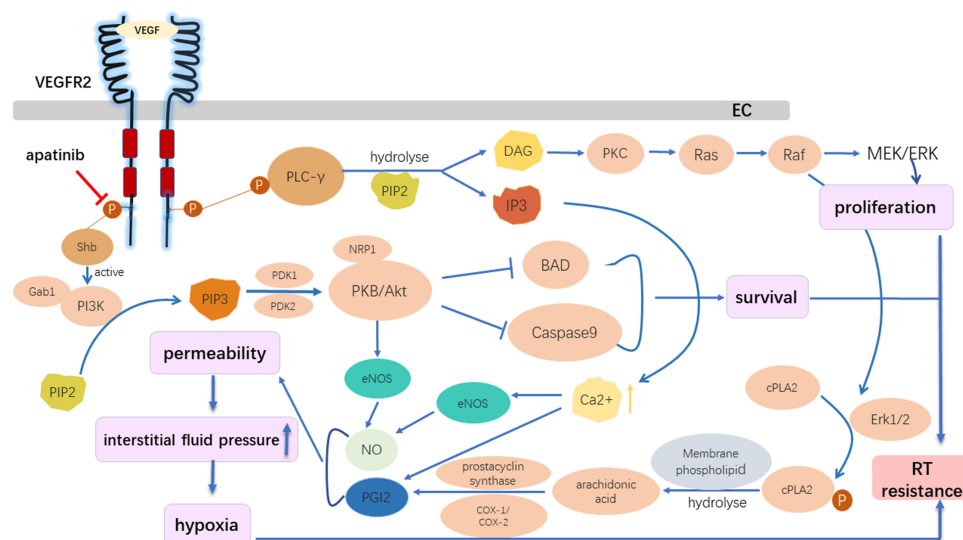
VEGF

VEGFR2

EC

apatinib

P

P

P

PLC-γ

hydrolyse

PIP2

DAG

PKC

Ras

Raf

MEK/ERK

IP3

proliferation

Shb

active

Gab1

PI3K

PIP3

PDK1

PDK2

NRP1

PKB/Akt

BAD

Caspase9

survival

permeability

PIP2

eNOS

eNOS

Ca2+

cPLA2

Erk1/2

interstitial fluid pressure

NO

Membrane phospholipid

PGI2

prostacyclin synthase

arachidonic acid

hydrolyse

cPLA2

P

COX-1/ COX-2

RT resistance

hypoxia